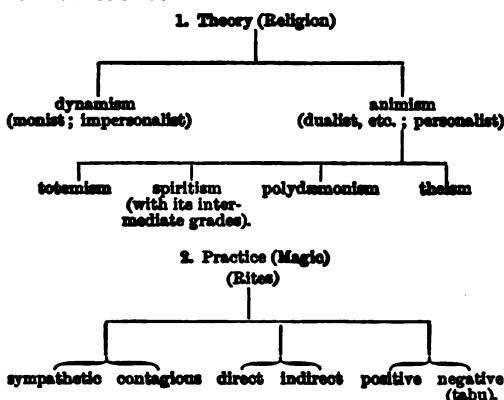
1. Theory (Religion)

dynamism
(monist ; impersonalist)

animism
(dualist, etc. ; personalist)

totemism

spiritism
(with its intermediate grades).

polydæmonism

theism

2. Practice (Magic)
(Rites)

sympathetic

contagious

direct

indirect

positive

negative
(tabu).